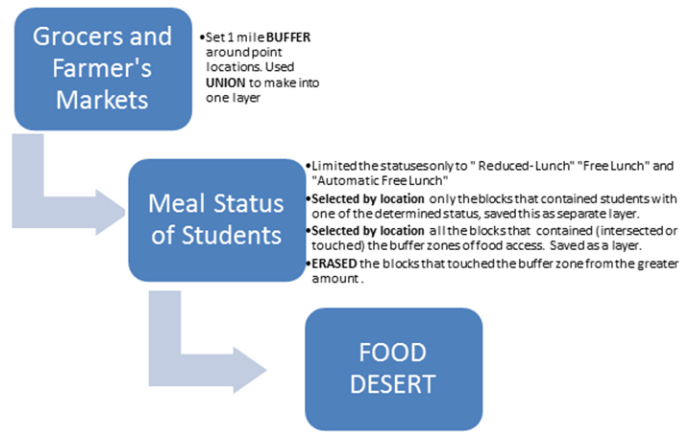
Grocers and Farmer's Markets

•Set 1 mile **BUFFER** around point locations. Used **UNION** to make into one layer

Meal Status of Students

•Limited the statuses only to " Reduced-Lunch" "Free Lunch" and "Automatic Free Lunch"
•**Selected by location** only the blocks that contained students with one of the determined status, saved this as separate layer.
•**Selected by location** all the blocks that contained (intersected or touched) the buffer zones of food access. Saved as a layer.
•**ERASED** the blocks that touched the buffer zone from the greater amount .

FOOD DESERT